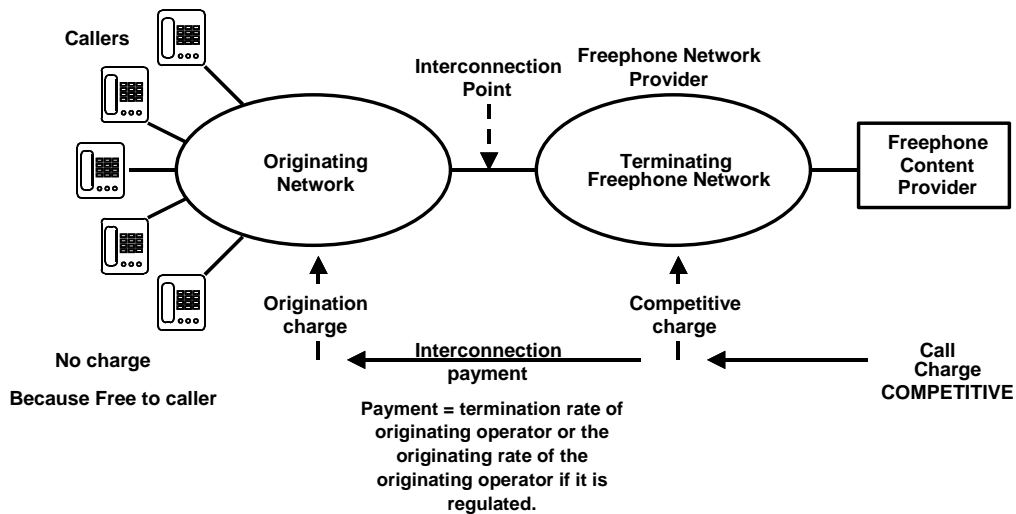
Callers

Interconnection Point

Freephone Network Provider

Originating Network

Terminating Freephone Network

Freephone Content Provider

Origination charge

Competitive charge

No charge

Because Free to caller

Interconnection payment

Call Charge COMPETITIVE

Payment = termination rate of originating operator or the originating rate of the originating operator if it is regulated.